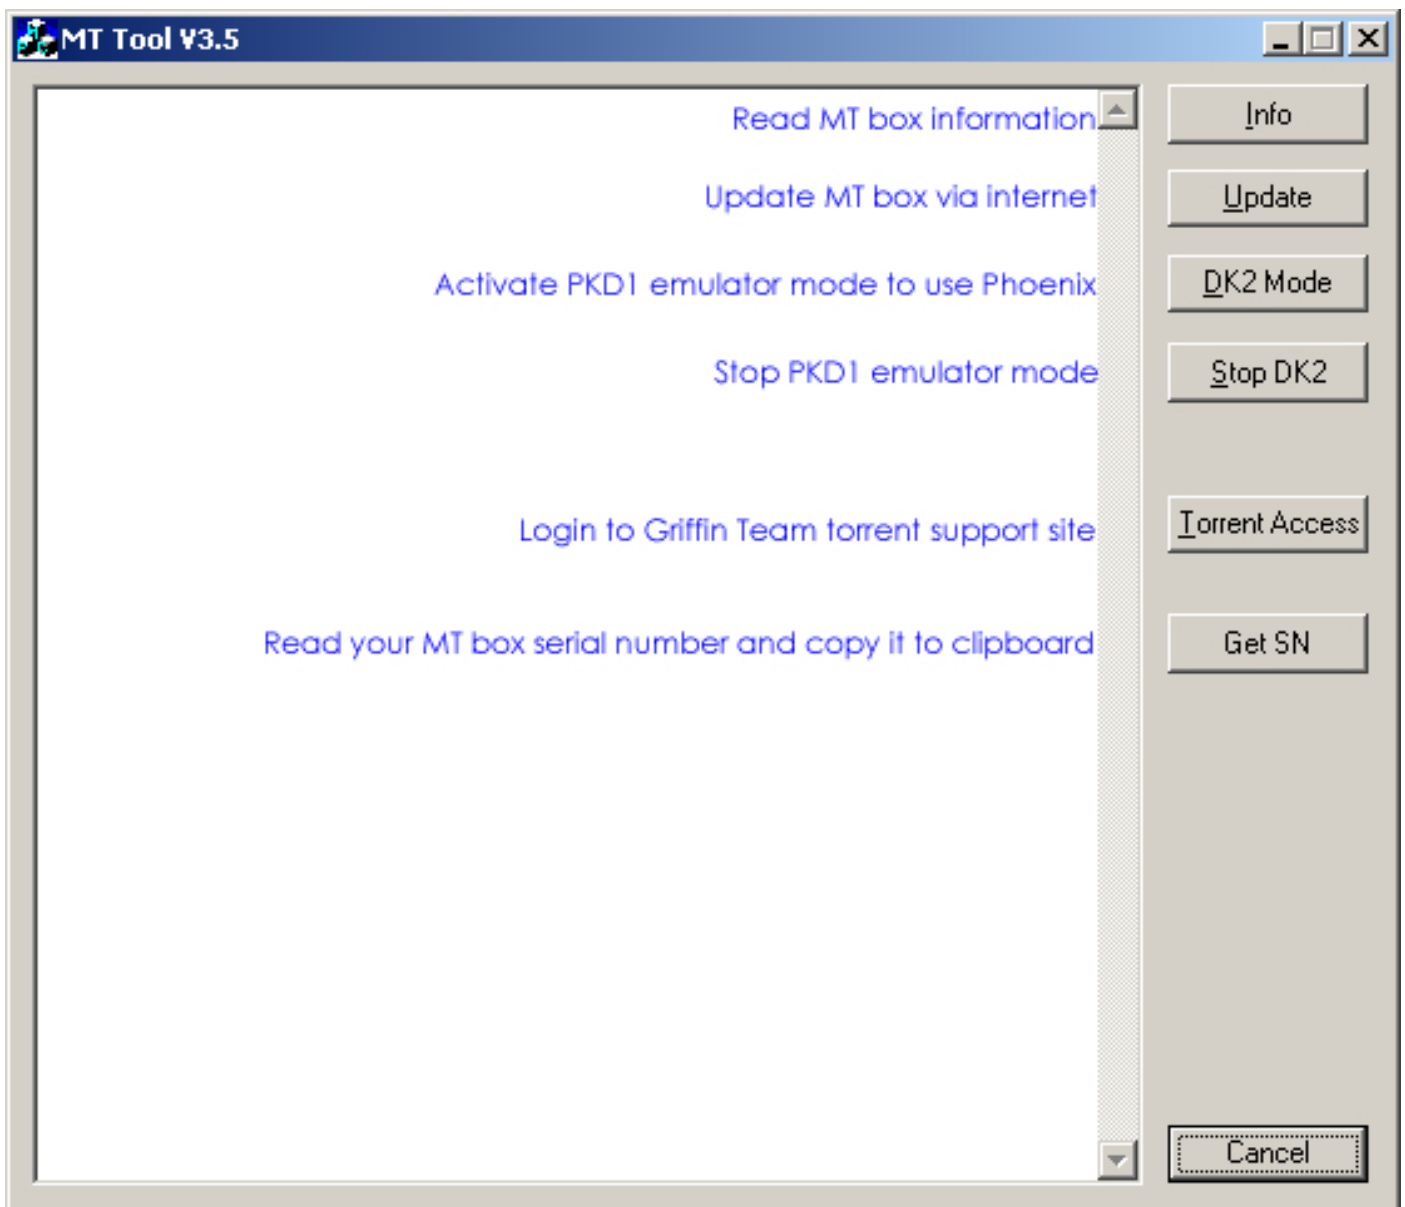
MT Tool V3.5

Read MT box information

Info

Update MT box via internet

Update

Activate PKD1 emulator mode to use Phoenix

DK2 Mode

Stop PKD1 emulator mode

Stop DK2

Login to Griffin Team torrent support site

Torrent Access

Read your MT box serial number and copy it to clipboard

Get SN

Cancel